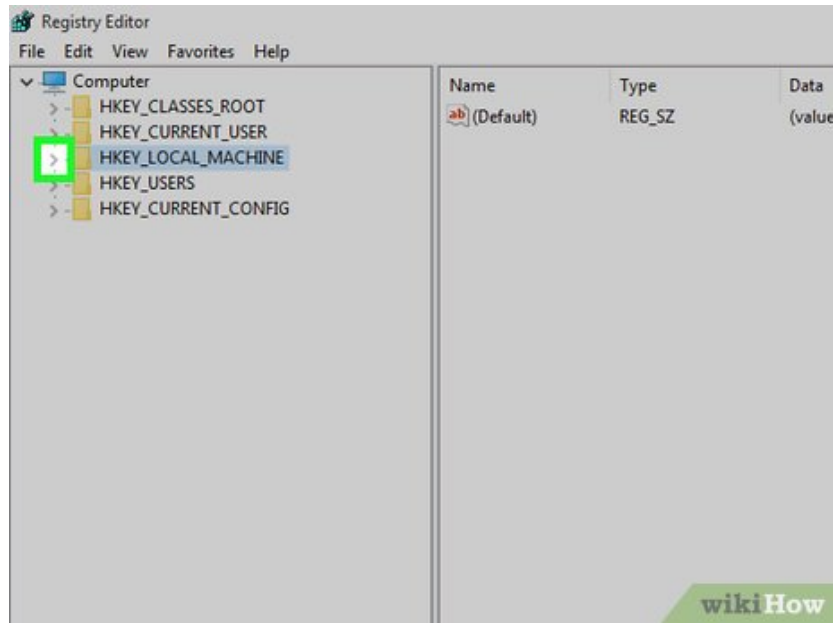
Registry Editor
File Edit View Favorites Help

Computer
HKEY_CLASSES_ROOT
HKEY_CURRENT_USER
HKEY_LOCAL_MACHINE
HKEY_USERS
HKEY_CURRENT_CONFIG

| Name | Type | Data |
|---|---|---|
| (Default) | REG_SZ | (value |

wikiHow